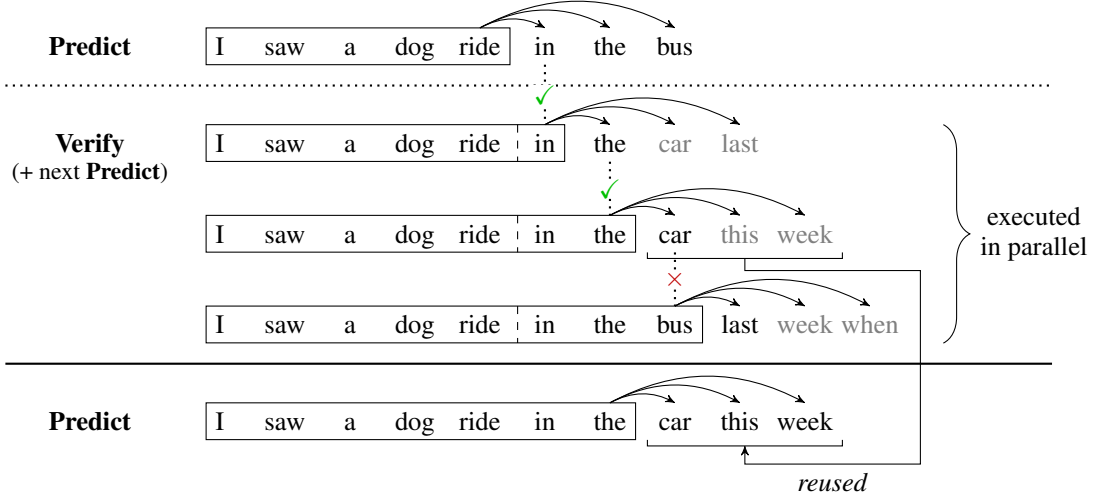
**Predict** I saw a dog ride in the bus

**Verify** (+ next **Predict**) I saw a dog ride in the car last

I saw a dog ride in the car this week

I saw a dog ride in the bus last week when

executed in parallel

**Predict** I saw a dog ride in the car this week

*reused*